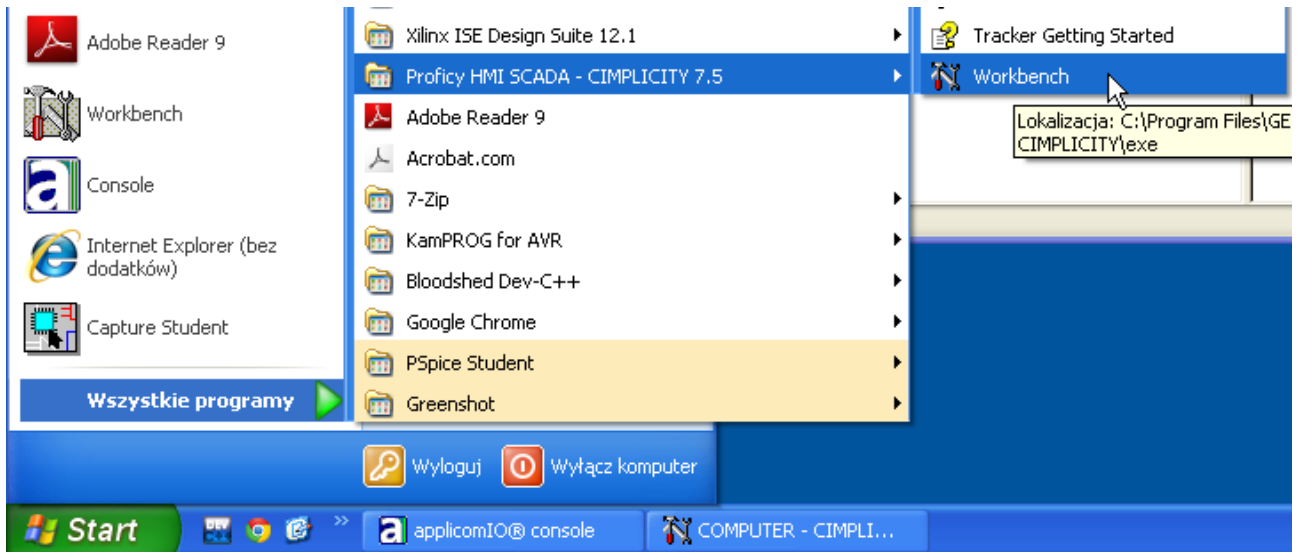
Adobe Reader 9

Workbench

Console

Internet Explorer (bez dodatków)

Capture Student

Wszystkie programy

Xilinx ISE Design Suite 12.1
Proficy HMI SCADA - CIMPLICITY 7.5
Adobe Reader 9
Acrobat.com
7-Zip
KamPROG for AVR
Bloodshed Dev-C++
Google Chrome
PSpice Student
Greenshot

Tracker Getting Started
Workbench

Lokalizacja: C:\Program Files\GE
CIMPLICITY\exe

Wyloguj
Wyłącz komputer

Start
applicomIO® console
COMPUTER - CIMPLI...